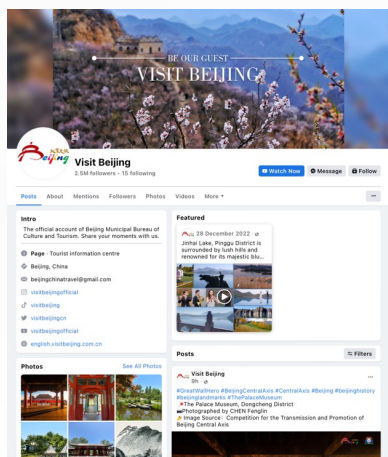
BE OUR GUEST
VISIT BEIJING

Beijing

Visit Beijing
2.5M followers • 15 following

Watch Now
Message
Follow

Posts About Mentions Followers Photos Videos More ▾

...

Intro
The official account of Beijing Municipal Bureau of Culture and Tourism. Share your moments with us.

Page · Tourist information centre
Beijing, China
beijingchinatravel@gmail.com
visitbeijingofficial
visitbeijing
visitbeijingcn
visitbeijingofficial
english.visitbeijing.com.cn

Photos
See All Photos

Featured
28 December 2022
Jinhai Lake, Pinggu District is surrounded by lush hills and renowned for its majestic blu...

Posts
Filters

Visit Beijing
5h ·
#GreatWallHero #BeijingCentralAxis #CentralAxis #Beijing #beijinghistory #beijinglandmarks #ThePalaceMuseum
The Palace Museum, Dongcheng District
Photographed by CHEN Fenglin
Image Source：Competition for the Transmission and Promotion of Beijing Central Axis